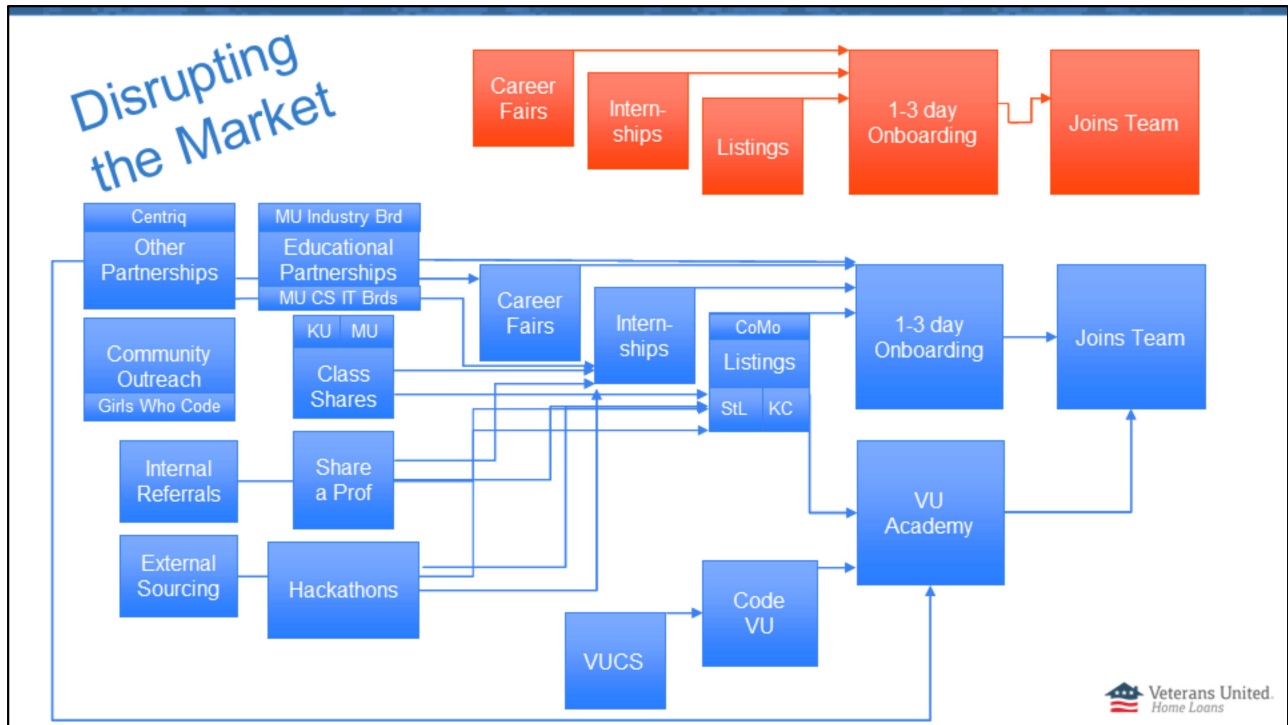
Disrupting the Market

Career Fairs

Internships

Listings

1-3 day Onboarding

Joins Team

Centriq

Other Partnerships

MU Industry Brd

Educational Partnerships

MU CS IT Brds

Career Fairs

Internships

CoMo

Listings

StL

KC

1-3 day Onboarding

Joins Team

Community Outreach

Girls Who Code

KU

MU

Class Shares

Internal Referrals

Share a Prof

External Sourcing

Hackathons

VU Academy

Code VU

VUCS

Veterans United Home Loans